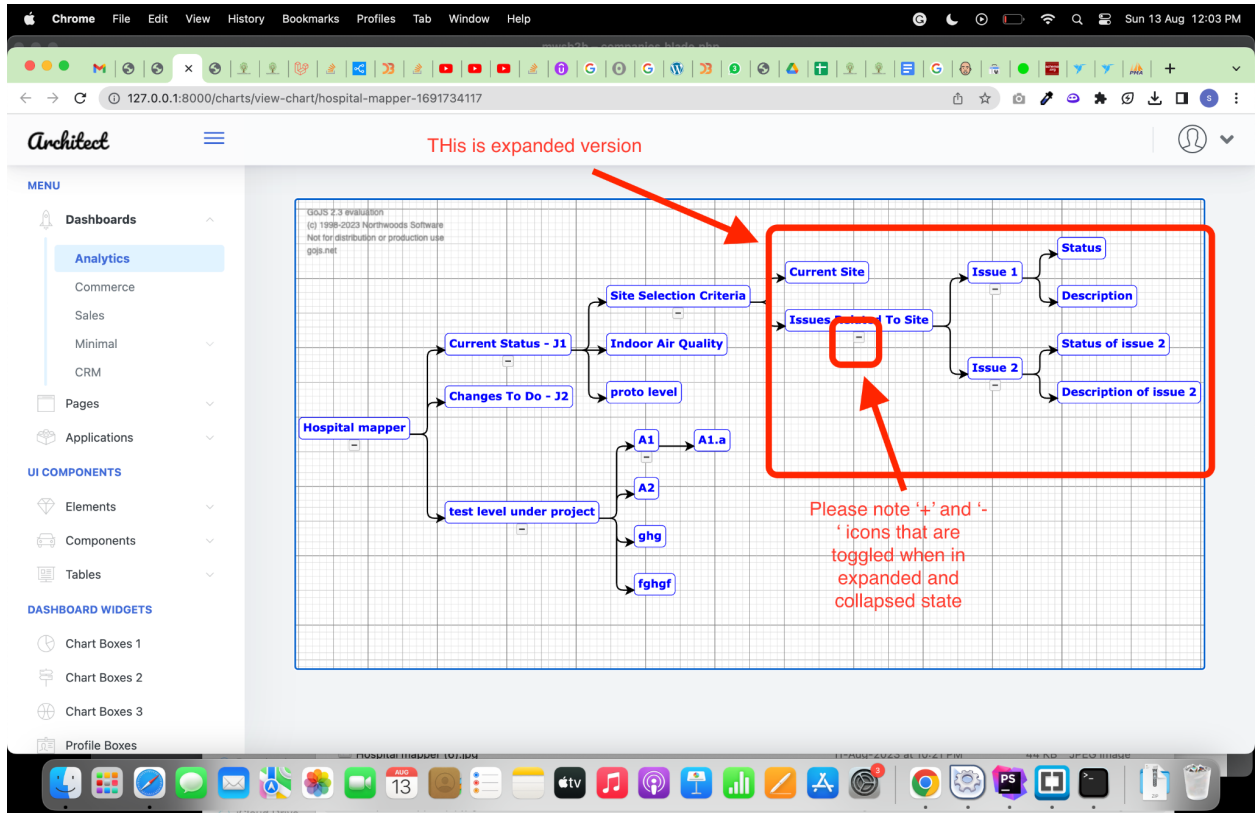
Chrome File Edit View History Bookmarks Profiles Tab Window Help

Sun 13 Aug 12:03 PM

127.0.0.1:8000/charts/view-chart/hospital-mapper-1691734117

Architect

THis is expanded version

MENU

Dashboards

Analytics

Commerce

Sales

Minimal

CRM

Pages

Applications

UI COMPONENTS

Elements

Components

Tables

DASHBOARD WIDGETS

Chart Boxes 1

Chart Boxes 2

Chart Boxes 3

Profile Boxes

GoJS 2.3 evaluation
(c) 1998-2023 Northwoods Software
Not for distribution or production use
gojs.net

Hospital mapper

Current Status - J1

Changes To Do - J2

test level under project

Site Selection Criteria

Indoor Air Quality

proto level

A1

A1.a

A2

ghg

fghgf

Current Site

Issues Related To Site

Issue 1

Issue 2

Status

Description

Status of issue 2

Description of issue 2

Please note '+' and '-' icons that are toggled when in expanded and collapsed state

13